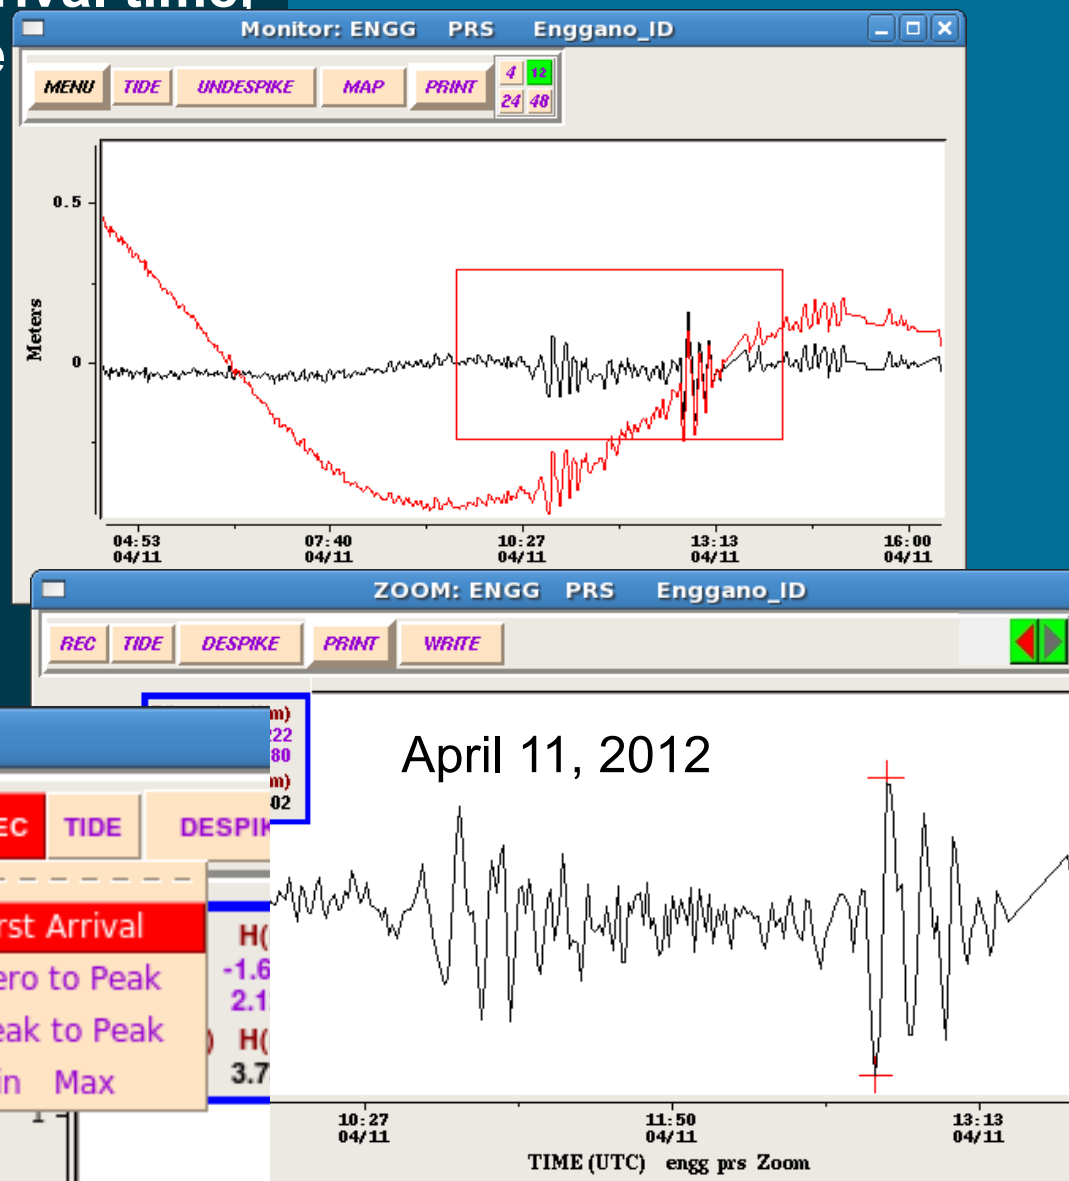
Monitor: ENGG PRS Enggano_ID

MENU TIDE UNDESPIKE MAP PRINT 4 12 24 48

0.5

Meters

0

04:53 04/11

07:40 04/11

10:27 04/11

13:13 04/11

16:00 04/11

ZOOM: ENGG PRS Enggano_ID

REC TIDE DESPIKE PRINT WRITE

m)
22
80
m)
02

EC TIDE DESPIK

rst Arrival
ero to Peak
eak to Peak
in Max

H(
-1.6
2.1
H(
3.7

April 11, 2012

10:27 04/11

11:50 04/11

13:13 04/11

TIME (UTC) engg prs Zoom